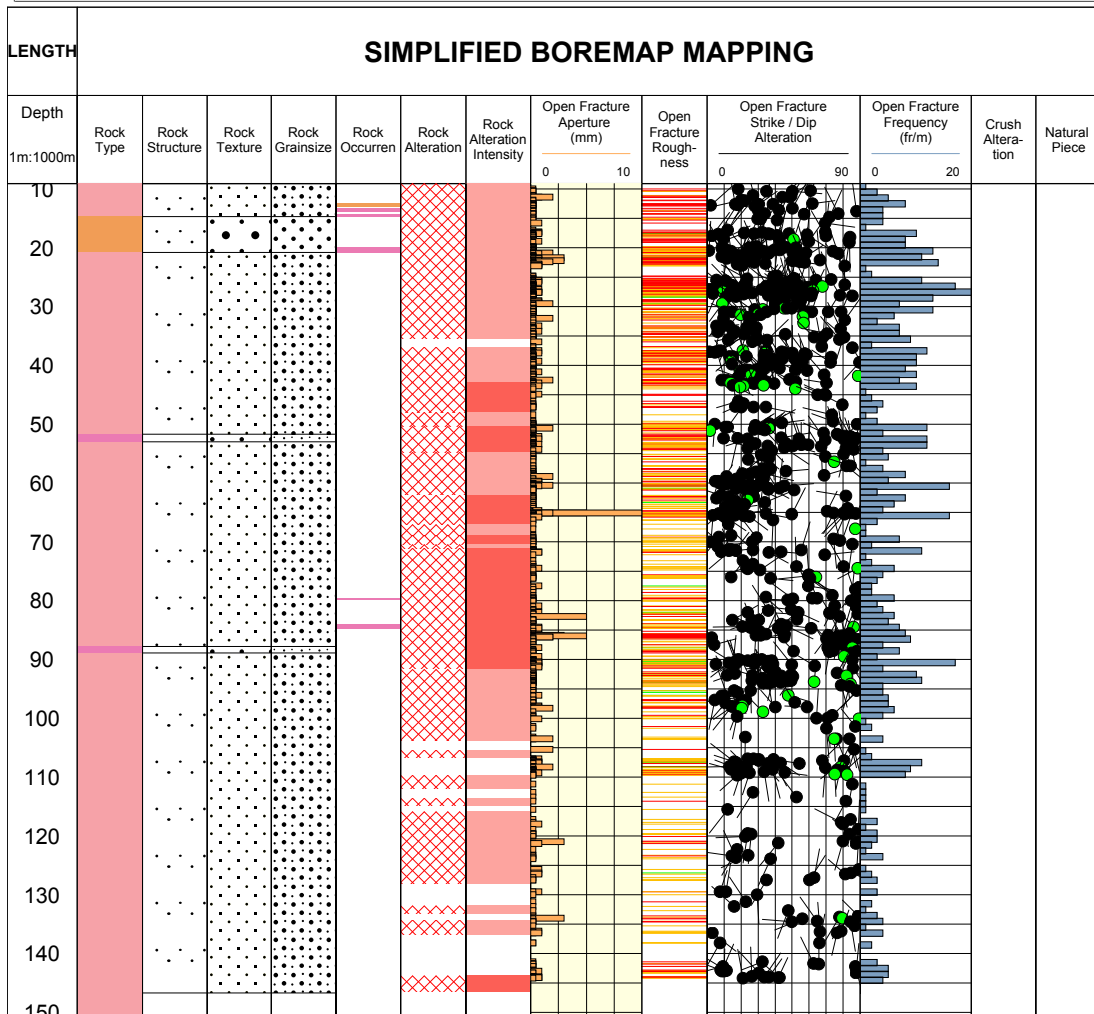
| LENGTH | SIMPLIFIED BOREMAP MAPPING | | | | | | | | | | | | |
|---|---|---|---|---|---|---|---|---|---|---|---|---|---|
| Depth 1m:1000m | Rock Type | Rock Structure | Rock Texture | Rock Grainsize | Rock Occurren | Rock Alteration | Rock Alteration Intensity | Open Fracture Aperture (mm) 0 10 | Open Fracture Roughness | Open Fracture Strike / Dip Alteration 0 90 | Open Fracture Frequency (fr/m) 0 20 | Crush Alteration | Natural Piece |

10
20
30
40
50
60
70
80
90
100
110
120
130
140
150